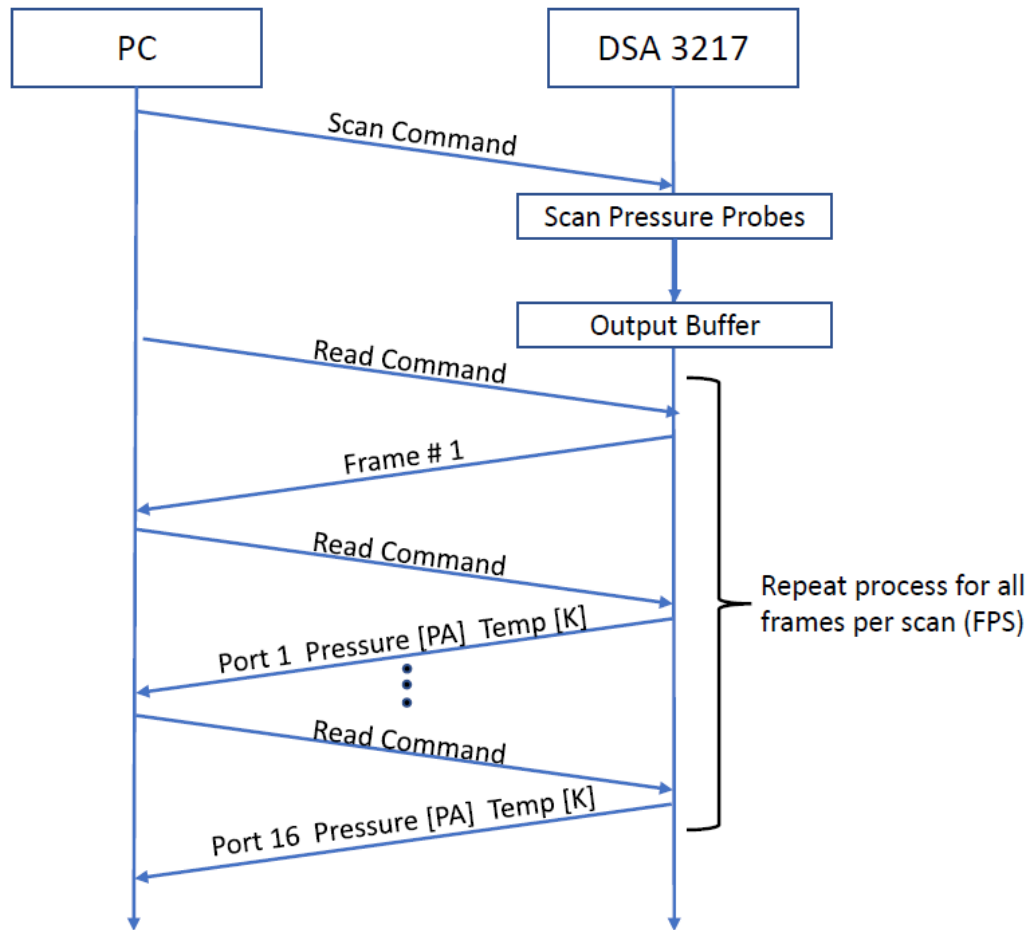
PC

DSA 3217

Scan Command

Scan Pressure Probes

Output Buffer

Read Command

Frame # 1

Read Command

Port 1 Pressure [PA] Temp [K]

Read Command

Port 16 Pressure [PA] Temp [K]

Repeat process for all frames per scan (FPS)